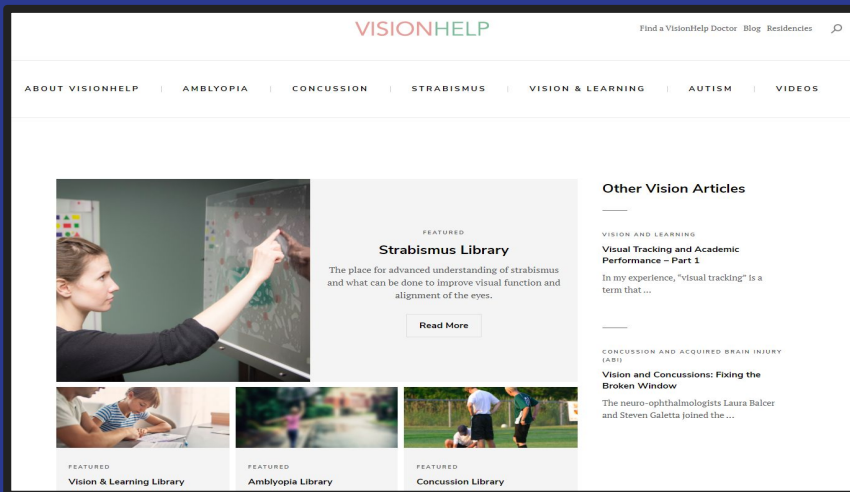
VISIONHELP

Find a VisionHelp Doctor Blog Residencies

ABOUT VISIONHELP | AMBLYOPIA | CONCUSSION | STRABISMUS | VISION & LEARNING | AUTISM | VIDEOS

FEATURED

Strabismus Library

The place for advanced understanding of strabismus and what can be done to improve visual function and alignment of the eyes.

Read More

FEATURED

Vision & Learning Library

FEATURED

Amblyopia Library

FEATURED

Concussion Library

Other Vision Articles

VISION AND LEARNING

Visual Tracking and Academic Performance – Part 1

In my experience, "visual tracking" is a term that ...

CONCUSSION AND ACQUIRED BRAIN INJURY (ABI)

Vision and Concussions: Fixing the Broken Window

The neuro-ophthalmologists Laura Balcer and Steven Galetta joined the ...